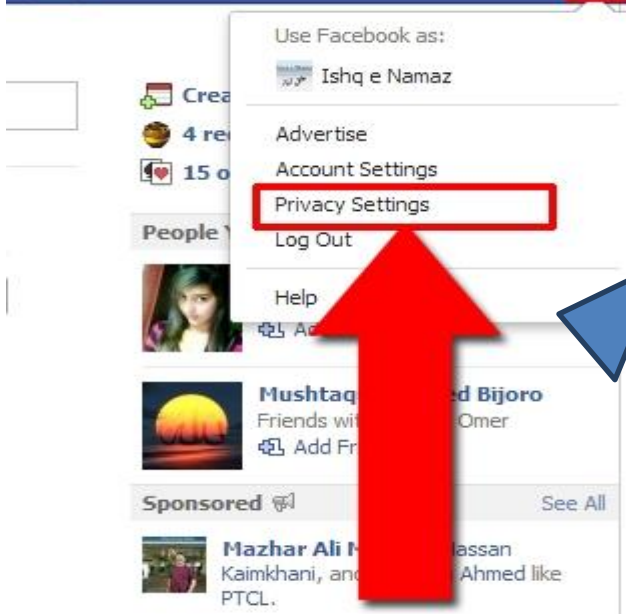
Use Facebook as:
Ishq e Namaz

Advertise
Account Settings
Privacy Settings
Log Out

Help

Crea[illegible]
4 re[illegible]
15 o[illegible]

People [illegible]

Ad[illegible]

Mushtaq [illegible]ed Bijoro
Friends wit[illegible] Omer
Add Fr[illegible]

Sponsored
See All

Mazhar Ali M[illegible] Hassan Kaimkhani, and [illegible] Ahmed like PTCL.